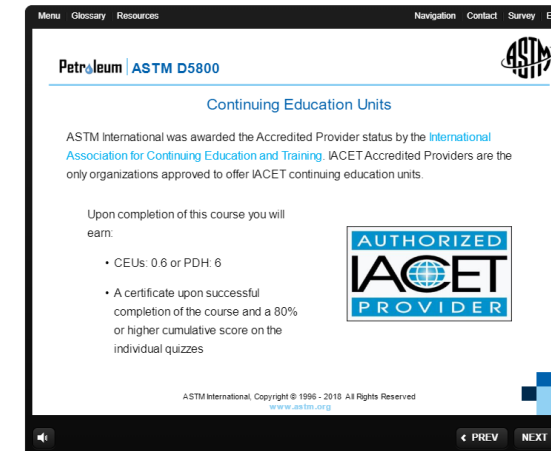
Menu Glossary Resources

Navigation Contact Survey E

Petroleum | ASTM D5800

Continuing Education Units

ASTM International was awarded the Accredited Provider status by the International Association for Continuing Education and Training. IACET Accredited Providers are the only organizations approved to offer IACET continuing education units.

Upon completion of this course you will earn:

• CEUs: 0.6 or PDH: 6

• A certificate upon successful completion of the course and a 80% or higher cumulative score on the individual quizzes

AUTHORIZED
IACET
PROVIDER

ASTM International, Copyright © 1996 - 2018 All Rights Reserved
www.astm.org

‹ PREV NEXT